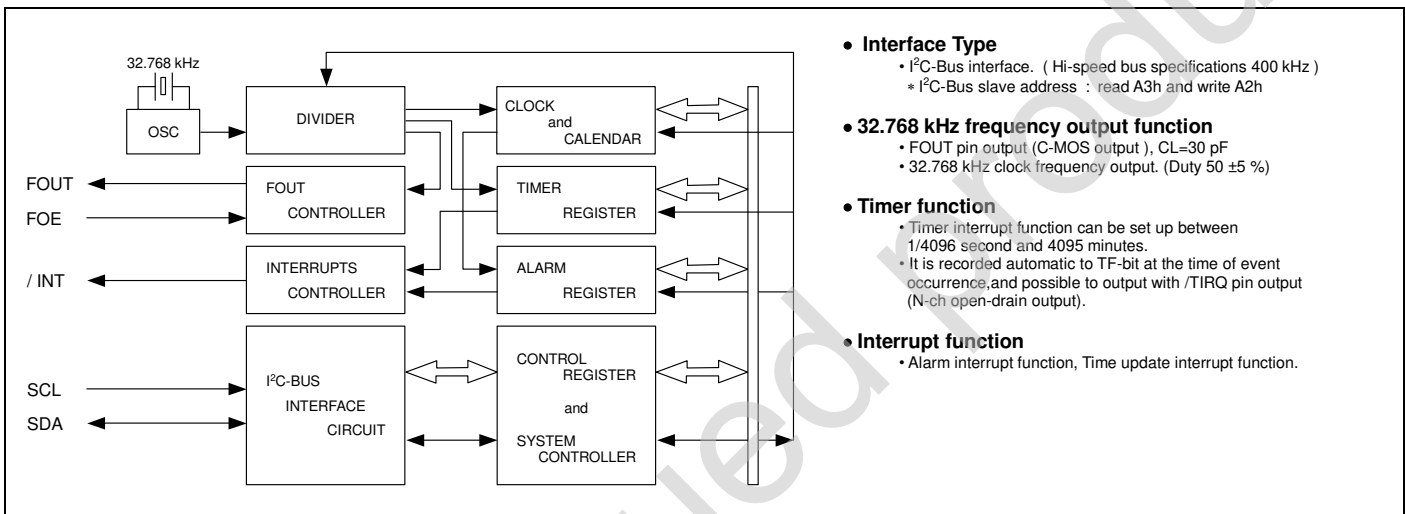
32.768 kHz

OSC

DIVIDER

CLOCK and CALENDAR

FOUT

FOE

FOUT CONTROLLER

TIMER REGISTER

/ INT

INTERRUPTS CONTROLLER

ALARM REGISTER

SCL

SDA

I$^2$C-BUS INTERFACE CIRCUIT

CONTROL REGISTER and SYSTEM CONTROLLER

• Interface Type
• I$^2$C-Bus interface. ( Hi-speed bus specifications 400 kHz )
∗ I$^2$C-Bus slave address : read A3h and write A2h

• 32.768 kHz frequency output function
• FOUT pin output (C-MOS output ), CL=30 pF
• 32.768 kHz clock frequency output. (Duty 50 ±5 %)

• Timer function
• Timer interrupt function can be set up between 1/4096 second and 4095 minutes.
• It is recorded automatic to TF-bit at the time of event occurrence,and possible to output with /TIRQ pin output (N-ch open-drain output).

• Interrupt function
• Alarm interrupt function, Time update interrupt function.

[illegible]ied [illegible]rod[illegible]